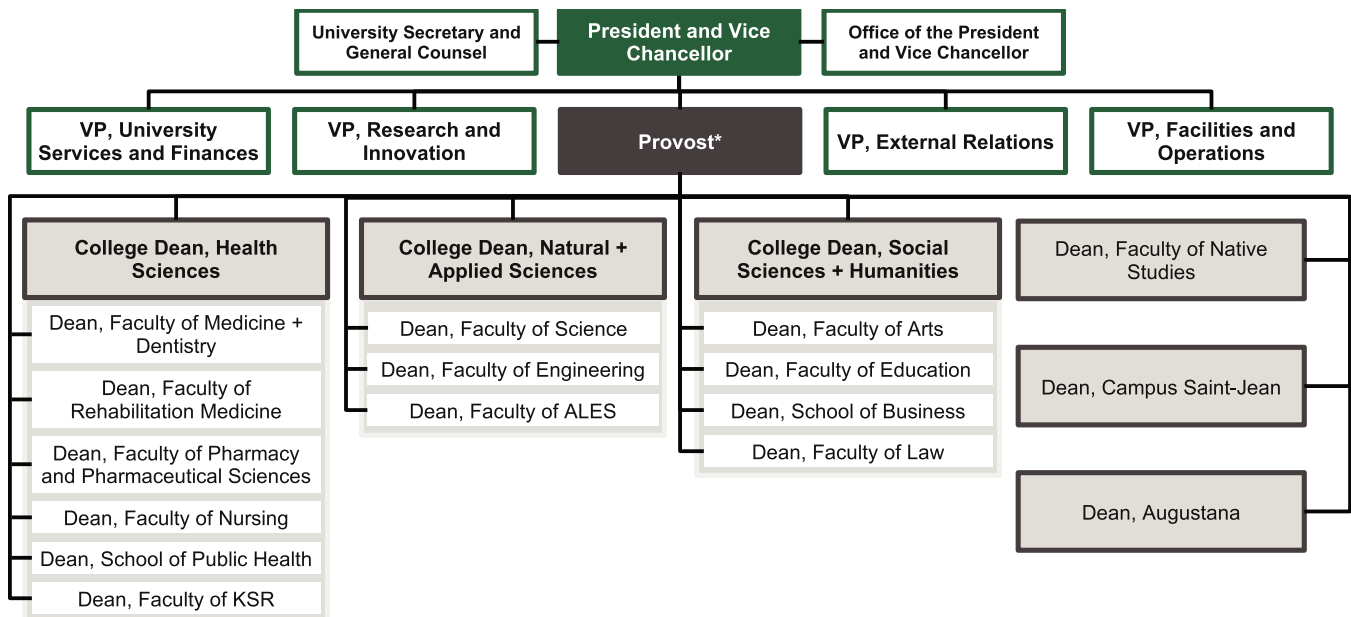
University Secretary and General Counsel

President and Vice Chancellor

Office of the President and Vice Chancellor

VP, University Services and Finances

VP, Research and Innovation

Provost*

VP, External Relations

VP, Facilities and Operations

College Dean, Health Sciences

Dean, Faculty of Medicine + Dentistry

Dean, Faculty of Rehabilitation Medicine

Dean, Faculty of Pharmacy and Pharmaceutical Sciences

Dean, Faculty of Nursing

Dean, School of Public Health

Dean, Faculty of KSR

College Dean, Natural + Applied Sciences

Dean, Faculty of Science

Dean, Faculty of Engineering

Dean, Faculty of ALES

College Dean, Social Sciences + Humanities

Dean, Faculty of Arts

Dean, Faculty of Education

Dean, School of Business

Dean, Faculty of Law

Dean, Faculty of Native Studies

Dean, Campus Saint-Jean

Dean, Augustana